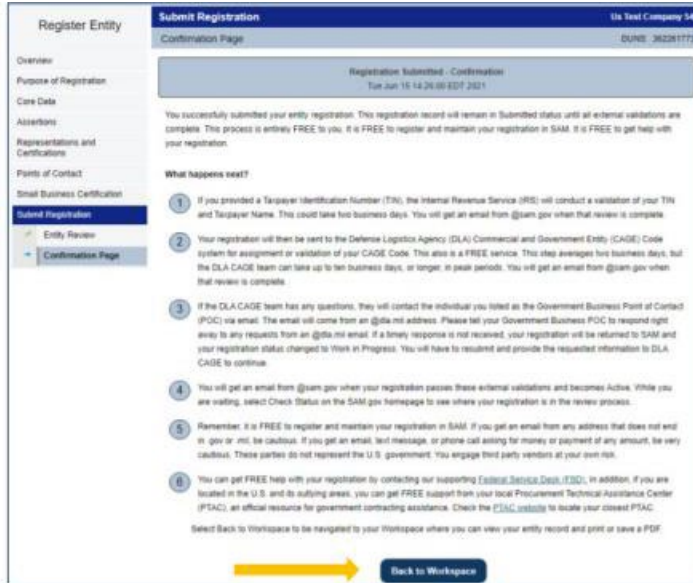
Register Entity

Overview
Purpose of Registration
Core Data
Assertions
Representations and Certifications
Points of Contact
Small Business Certification
Submit Registration
Entity Review
Confirmation Page

Submit Registration
Us Test Company 5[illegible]
Confirmation Page
DUNS: 36226177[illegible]

Registration Submitted - Confirmation
Tue Jun 15 14:26:00 EDT 2021

You successfully submitted your entity registration. This registration record will remain in Submitted status until all external validations are complete. This process is entirely FREE to you. It is FREE to register and maintain your registration in SAM. It is FREE to get help with your registration.

What happens next?

1 If you provided a Taxpayer Identification Number (TIN), the Internal Revenue Service (IRS) will conduct a validation of your TIN and Taxpayer Name. This could take two business days. You will get an email from @sam.gov when that review is complete.

2 Your registration will then be sent to the Defense Logistics Agency (DLA) Commercial and Government Entity (CAGE) Code system for assignment or validation of your CAGE Code. This also is a FREE service. This step averages two business days, but the DLA CAGE team can take up to ten business days, or longer, in peak periods. You will get an email from @sam.gov when that review is complete.

3 If the DLA CAGE team has any questions, they will contact the individual you listed as the Government Business Point of Contact (POC) via email. The email will come from an @dla.mil address. Please tell your Government Business POC to respond right away to any requests from an @dla.mil email. If a timely response is not received, your registration will be returned to SAM and your registration status changed to Work in Progress. You will have to resubmit and provide the requested information to DLA CAGE to continue.

4 You will get an email from @sam.gov when your registration passes these external validations and becomes Active. While you are waiting, select Check Status on the SAM.gov homepage to see where your registration is in the review process.

5 Remember, it is FREE to register and maintain your registration in SAM. If you get an email from any address that does not end in .gov or .mil, be cautious. If you get an email, text message, or phone call asking for money or payment of any amount, be very cautious. These parties do not represent the U.S. government. You engage third party vendors at your own risk.

6 You can get FREE help with your registration by contacting our supporting Federal Service Desk (FSD). In addition, if you are located in the U.S. and its outlying areas, you can get FREE support from your local Procurement Technical Assistance Center (PTAC), an official resource for government contracting assistance. Check the PTAC website to locate your closest PTAC.

Select Back to Workspace to be navigated to your Workspace where you can view your entity record and print or save a PDF.

Back to Workspace